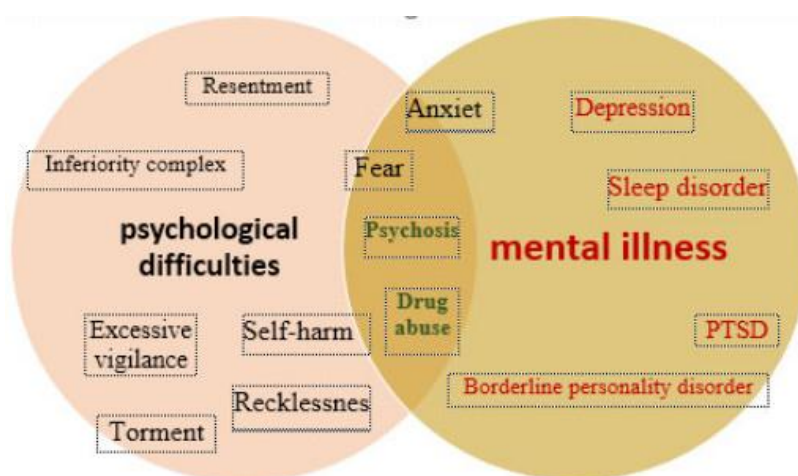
Resentment

Inferiority complex

psychological difficulties

Excessive vigilance

Self-harm

Recklessnes

Torment

Anxiet

Fear

Psychosis

Drug abuse

Depression

Sleep disorder

mental illness

PTSD

Borderline personality disorder